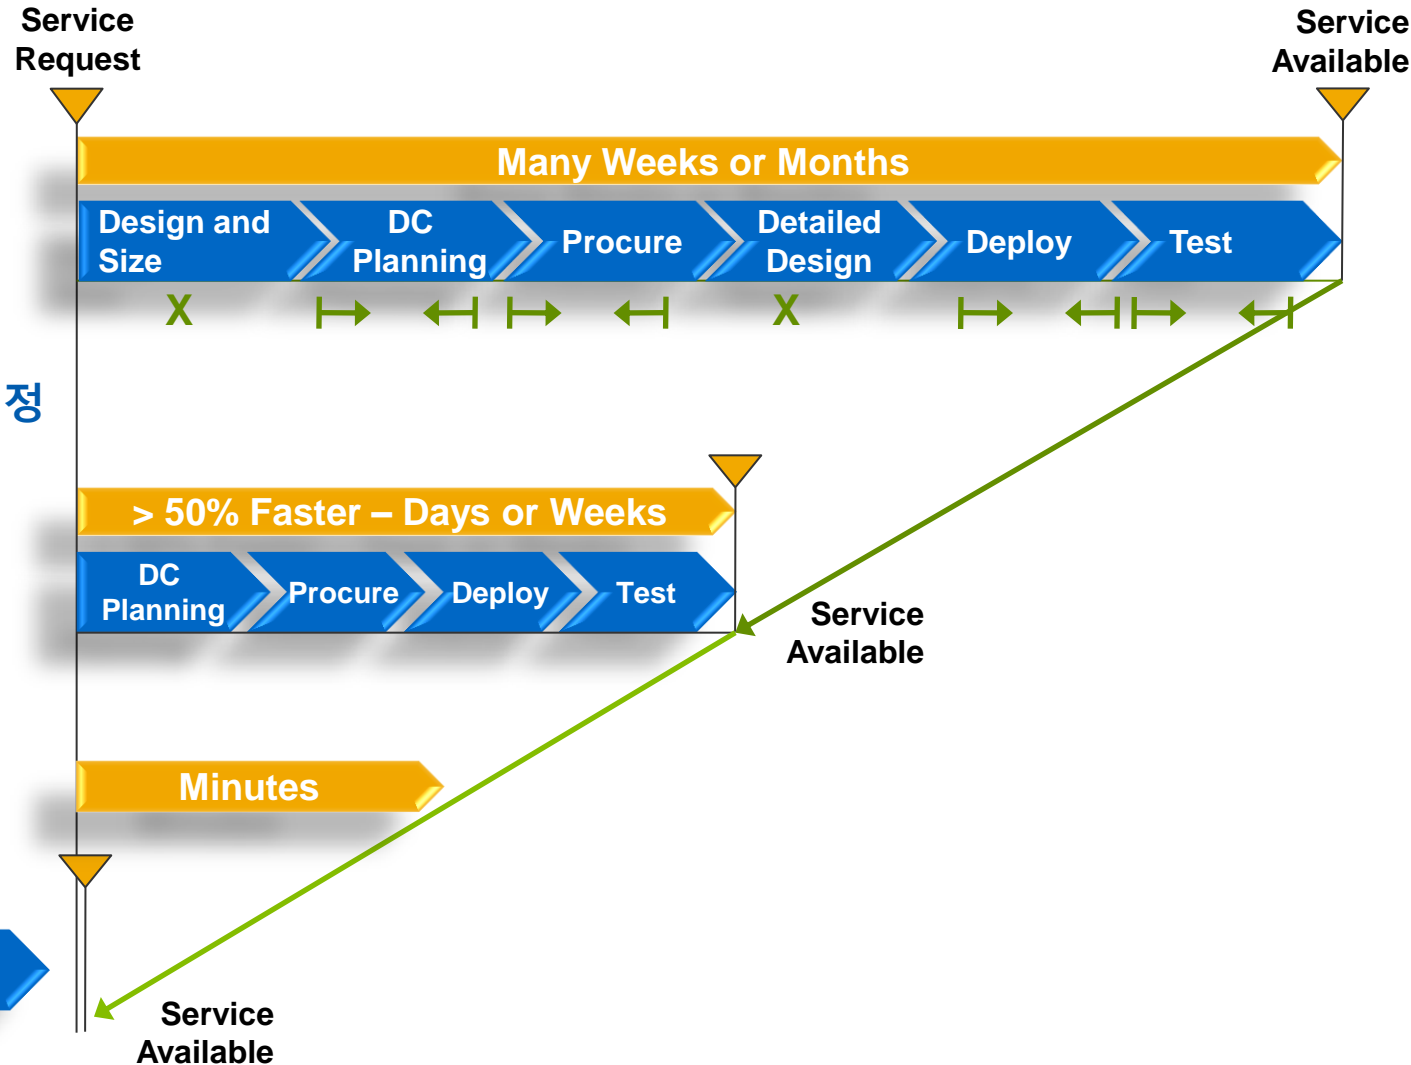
Service Request

Service Available

Many Weeks or Months

Design and Size

DC Planning

Procure

Detailed Design

Deploy

Test

X

X

정

> 50% Faster – Days or Weeks

DC Planning

Procure

Deploy

Test

Service Available

Minutes

Service Available